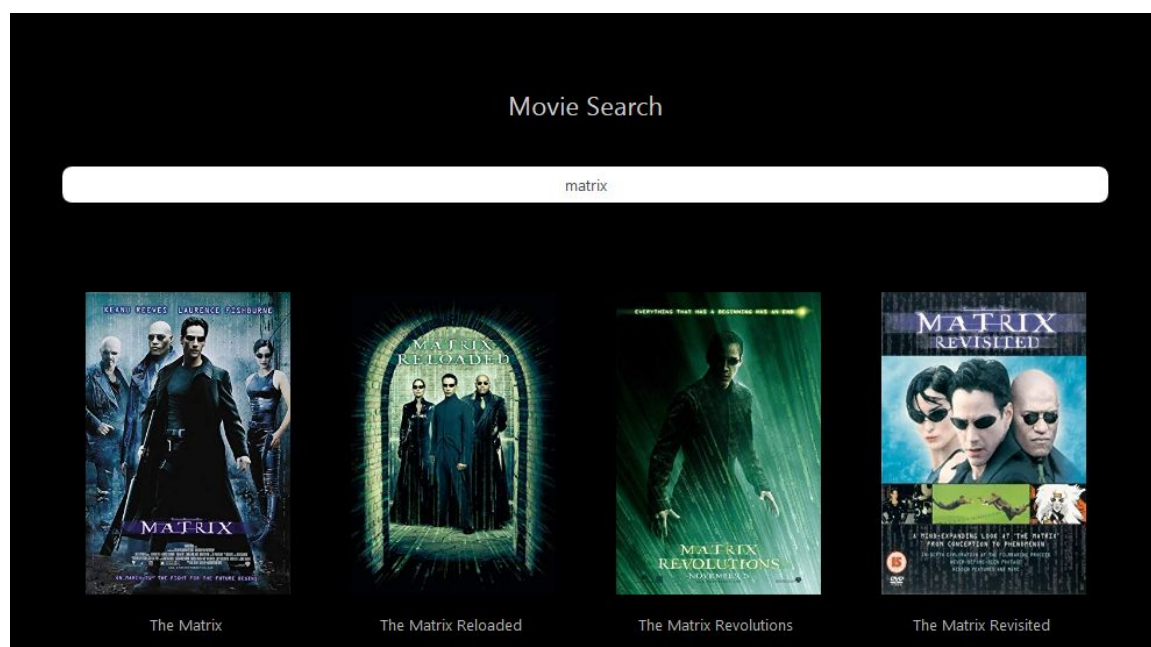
Movie Search

matrix

KEANU REEVES LAURENCE FISHBURNE

MATRIX

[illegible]

The Matrix

MATRIX RELOADED

The Matrix Reloaded

EVERYTHING THAT HAS A BEGINNING HAS AN END

MATRIX REVOLUTIONS

NOVEMBER 5

The Matrix Revolutions

MATRIX REVISITED

A MIND-EXPANDING LOOK AT "THE MATRIX" FROM CONCEPTION TO PHENOMENON

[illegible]

15

DVD

The Matrix Revisited